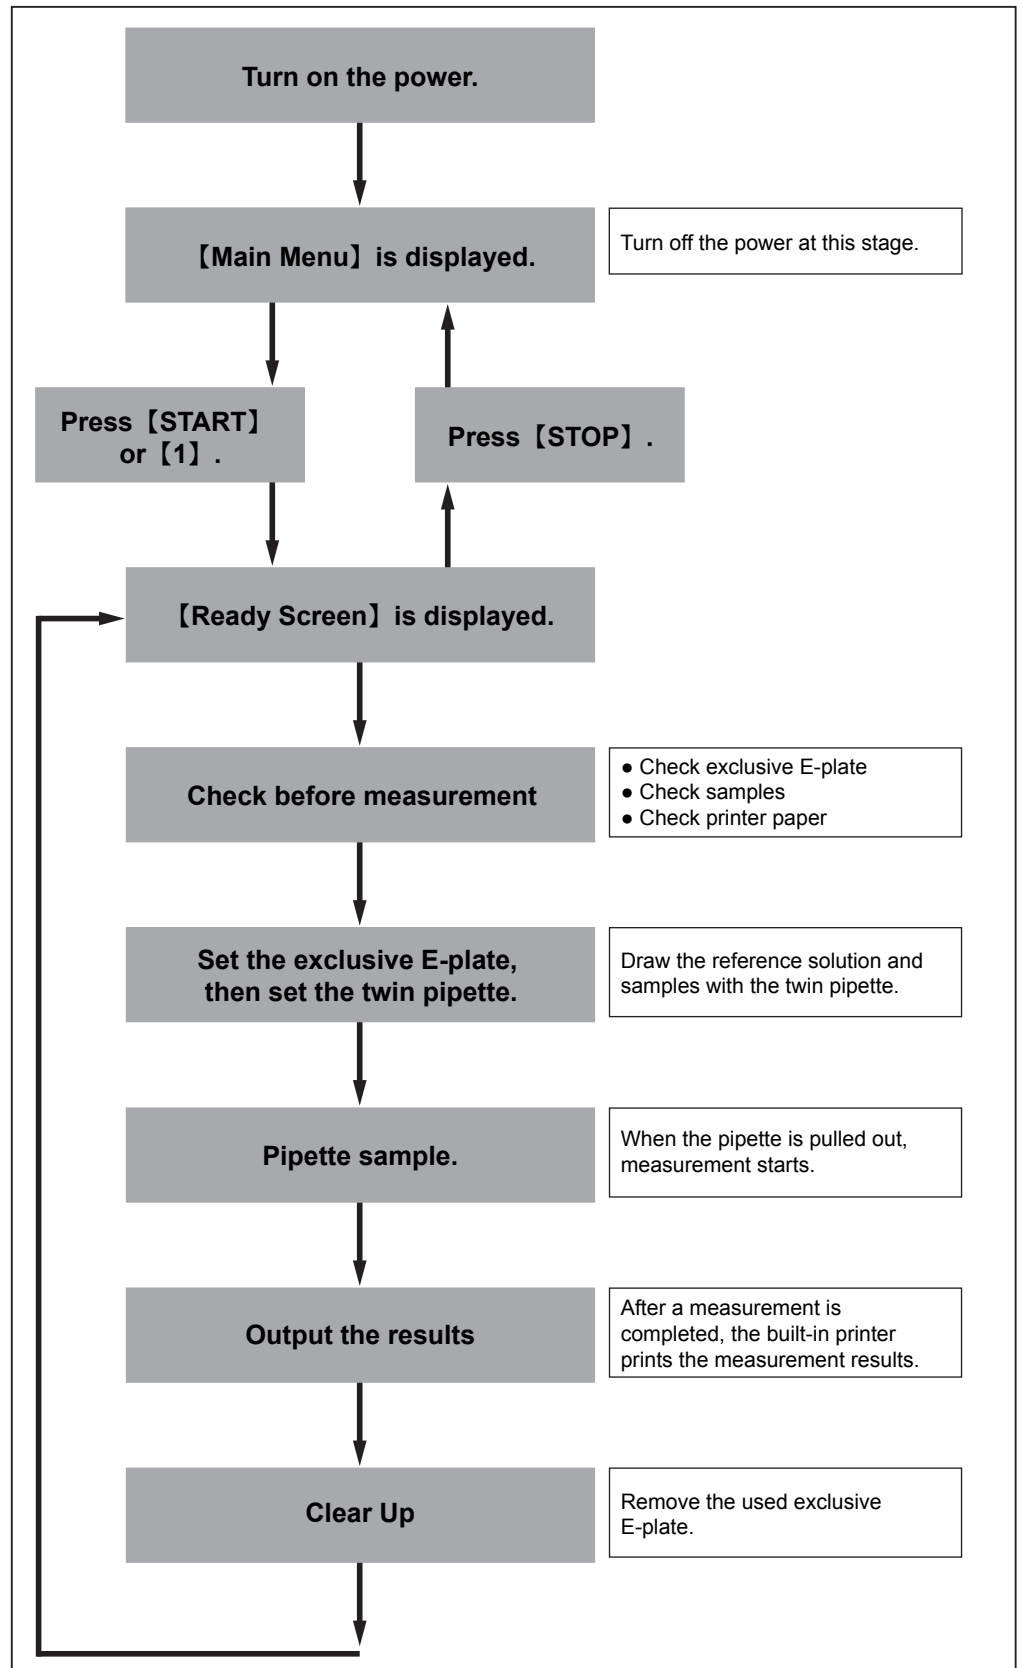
Turn on the power.

【Main Menu】is displayed.

Turn off the power at this stage.

Press【START】 or【1】.

Press【STOP】.

【Ready Screen】is displayed.

Check before measurement

● Check exclusive E-plate
● Check samples
● Check printer paper

Set the exclusive E-plate, then set the twin pipette.

Draw the reference solution and samples with the twin pipette.

Pipette sample.

When the pipette is pulled out, measurement starts.

Output the results

After a measurement is completed, the built-in printer prints the measurement results.

Clear Up

Remove the used exclusive E-plate.